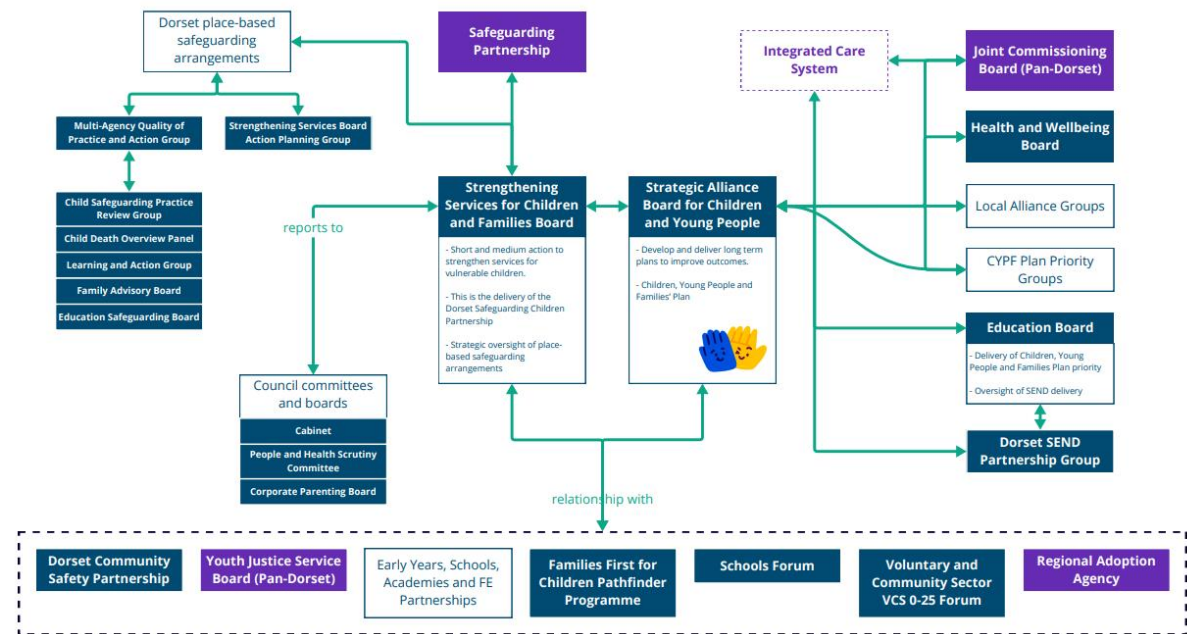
Dorset place-based safeguarding arrangements

Safeguarding Partnership

Integrated Care System

Joint Commissioning Board (Pan-Dorset)

Multi-Agency Quality of Practice and Action Group

Strengthening Services Board Action Planning Group

Health and Wellbeing Board

Child Safeguarding Practice Review Group

Child Death Overview Panel

Learning and Action Group

Family Advisory Board

Education Safeguarding Board

reports to

Strengthening Services for Children and Families Board

- Short and medium action to strengthen services for vulnerable children.

- This is the delivery of the Dorset Safeguarding Children Partnership

- Strategic oversight of place-based safeguarding arrangements

Strategic Alliance Board for Children and Young People

- Develop and deliver long term plans to improve outcomes.

- Children, Young People and Families' Plan

Local Alliance Groups

CYPF Plan Priority Groups

Education Board

- Delivery of Children, Young People and Families Plan priority

- Oversight of SEND delivery

Council committees and boards

Cabinet

People and Health Scrutiny Committee

Corporate Parenting Board

Dorset SEND Partnership Group

relationship with

Dorset Community Safety Partnership

Youth Justice Service Board (Pan-Dorset)

Early Years, Schools, Academies and FE Partnerships

Families First for Children Pathfinder Programme

Schools Forum

Voluntary and Community Sector VCS 0-25 Forum

Regional Adoption Agency